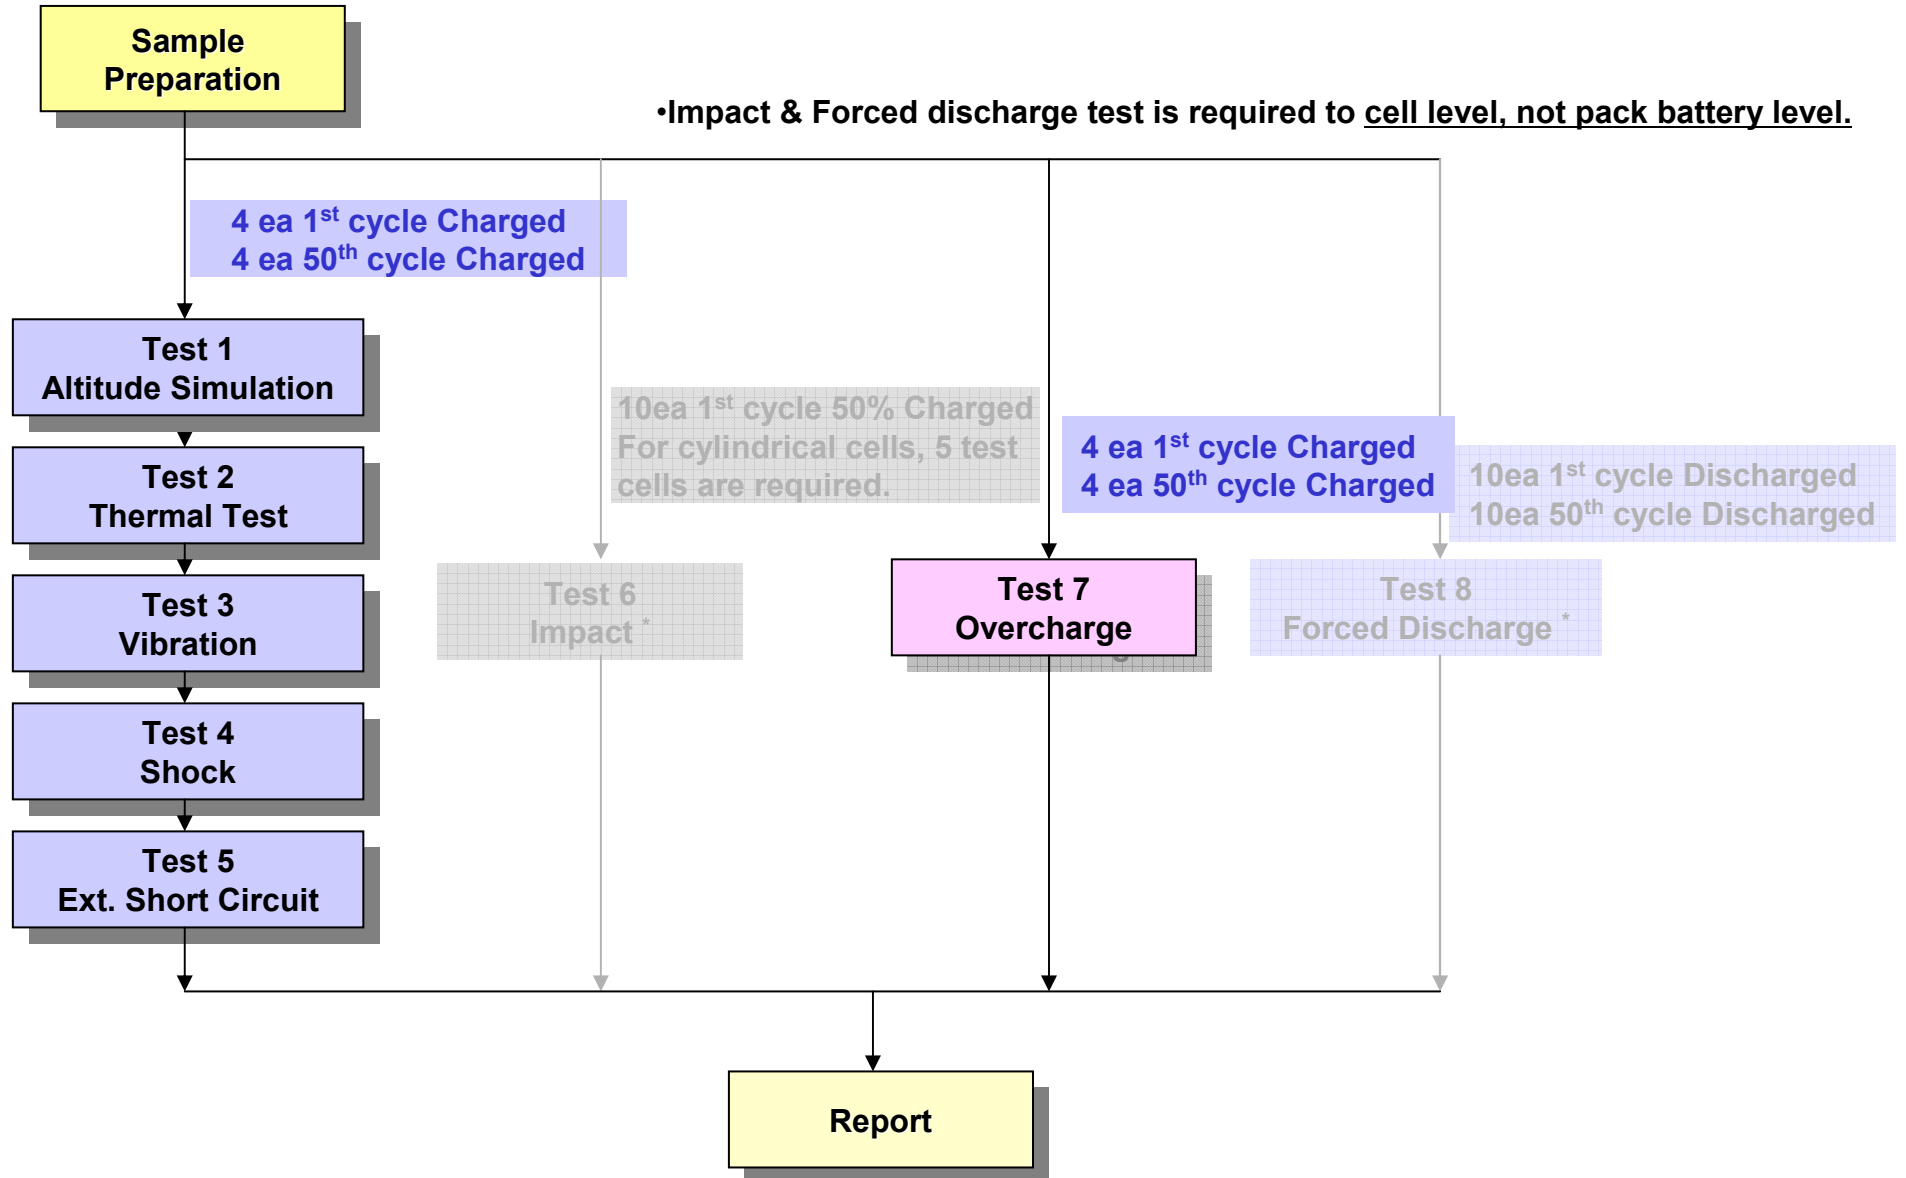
Sample Preparation

•Impact & Forced discharge test is required to cell level, not pack battery level.

4 ea $1^{st}$ cycle Charged
4 ea $50^{th}$ cycle Charged

Test 1
Altitude Simulation

Test 2
Thermal Test

Test 3
Vibration

Test 4
Shock

Test 5
Ext. Short Circuit

10ea $1^{st}$ cycle 50% Charged
For cylindrical cells, 5 test cells are required.

Test 6
Impact *

4 ea $1^{st}$ cycle Charged
4 ea $50^{th}$ cycle Charged

Test 7
Overcharge

10ea $1^{st}$ cycle Discharged
10ea $50^{th}$ cycle Discharged

Test 8
Forced Discharge *

Report